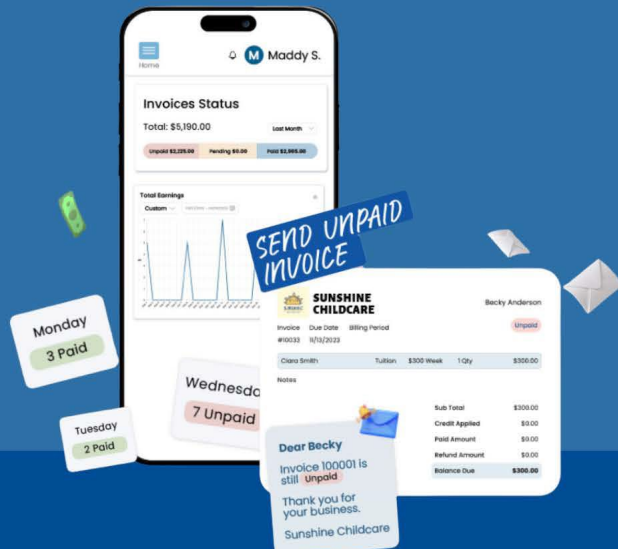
Home

M Maddy S.

Invoices Status

Total: $5,190.00

Last Month

Unpaid $2,225.00

Pending $0.00

Paid $2,965.00

Total Earnings

Custom

SEND UNPAID INVOICE

SUNSHINE CHILDCARE

Becky Anderson

Invoice #10033

Due Date 11/13/2023

Billing Period

Unpaid

Clara Smith

Tuition

$300 Week

1 Qty

$300.00

Notes

Sub Total $300.00

Credit Applied $0.00

Paid Amount $0.00

Refund Amount $0.00

Balance Due $300.00

Monday 3 Paid

Tuesday 2 Paid

Wednesday 7 Unpaid

Dear Becky

Invoice 100001 is still Unpaid

Thank you for your business.

Sunshine Childcare